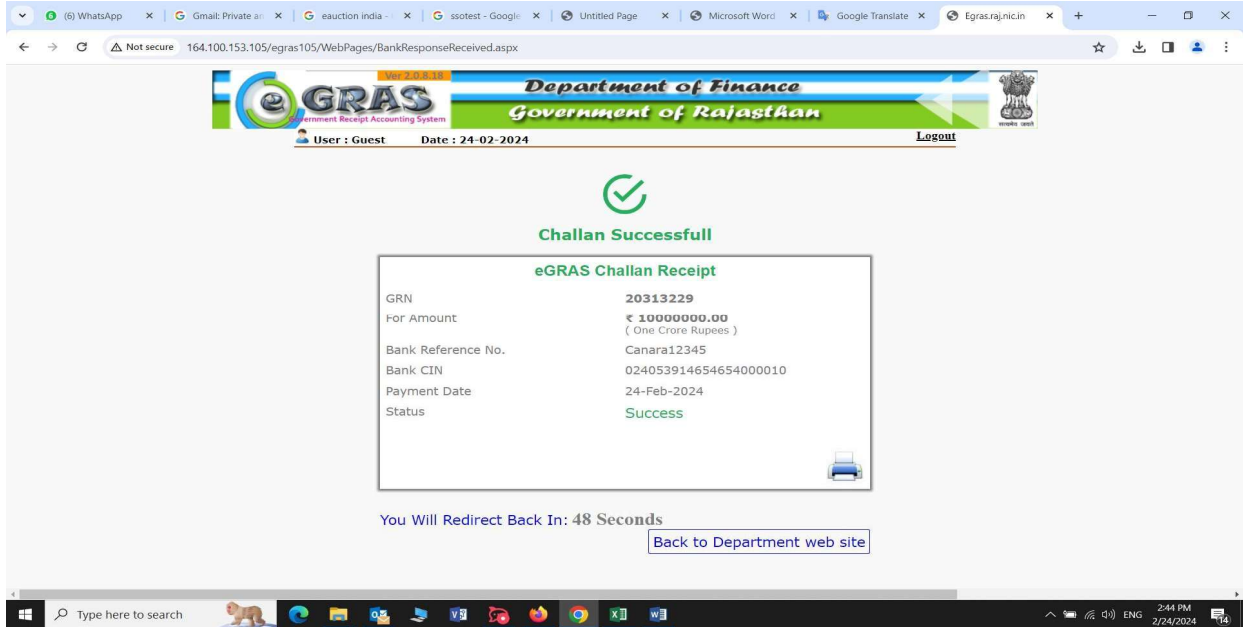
(6) WhatsApp × | Gmail: Private ar × | eauction india - × | ssotest - Google × | Untitled Page × | Microsoft Word × | Google Translate × | Egras.raj.nic.in × +

Not secure 164.100.153.105/egras105/WebPages/BankResponseReceived.aspx

Ver 2.0.8.18
eGRAS
Government Receipt Accounting System
Department of Finance
Government of Rajasthan
सत्यमेव जयते

User : Guest Date : 24-02-2024 Logout

Challan Successfull

eGRAS Challan Receipt

| GRN | 20313229 |
|---|---|
| For Amount | ₹ 10000000.00 ( One Crore Rupees ) |
| Bank Reference No. | Canara12345 |
| Bank CIN | 02405391465465400001​0 |
| Payment Date | 24-Feb-2024 |
| Status | Success |

You Will Redirect Back In: 48 Seconds

Back to Department web site

Type here to search

ENG 2:44 PM 2/24/2024 14